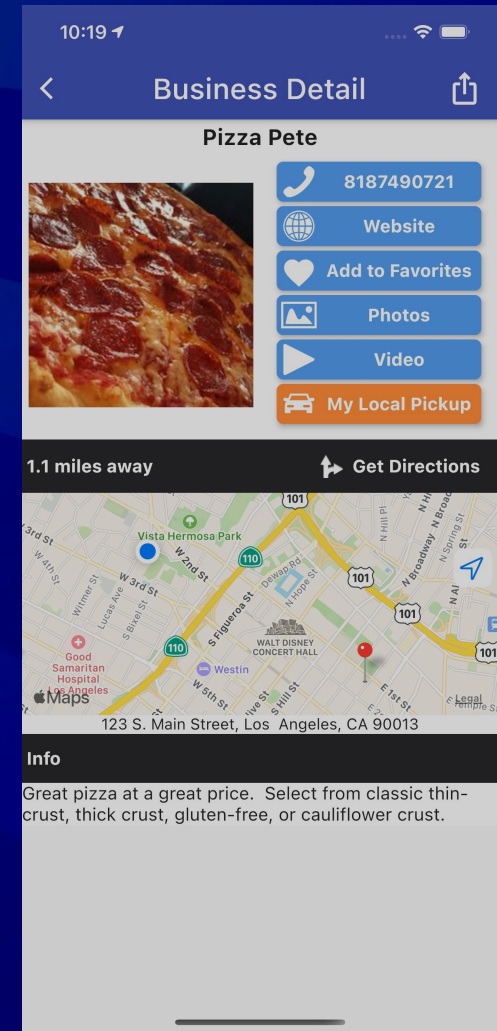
10:19

Business Detail

Pizza Pete

8187490721

Website

Add to Favorites

Photos

Video

My Local Pickup

1.1 miles away

Get Directions

101
3rd St
Vista Hermosa Park
W 2nd St
110
Dewey Rd
N Hope St
N Hill Pl
N Broadway
N Spring St
W 4th St
Wilmer St
Lucas Ave
W 3rd St
S Bixel St
S Figueroa St
101
101
WALT DISNEY CONCERT HALL
110
Good Samaritan Hospital Los Angeles
Westin
W 5th St
S Hill St
E 1st St
101
Maps
Legal

123 S. Main Street, Los Angeles, CA 90013

Info

Great pizza at a great price. Select from classic thin-crust, thick crust, gluten-free, or cauliflower crust.